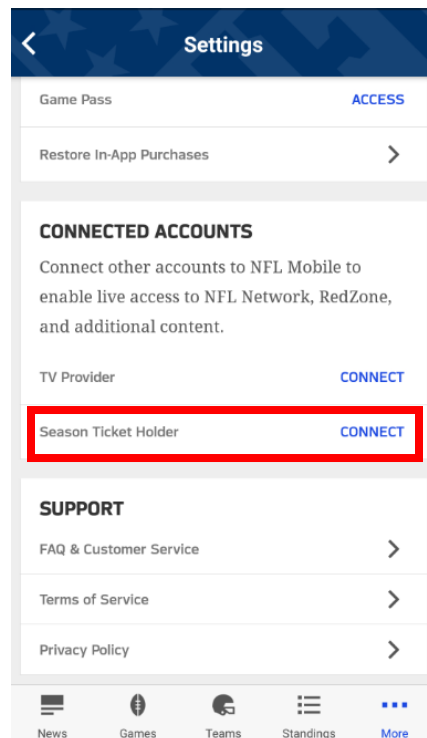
Settings

Game Pass ACCESS

Restore In-App Purchases

CONNECTED ACCOUNTS

Connect other accounts to NFL Mobile to enable live access to NFL Network, RedZone, and additional content.

TV Provider CONNECT

Season Ticket Holder CONNECT

SUPPORT

FAQ & Customer Service

Terms of Service

Privacy Policy

News Games Teams Standings More